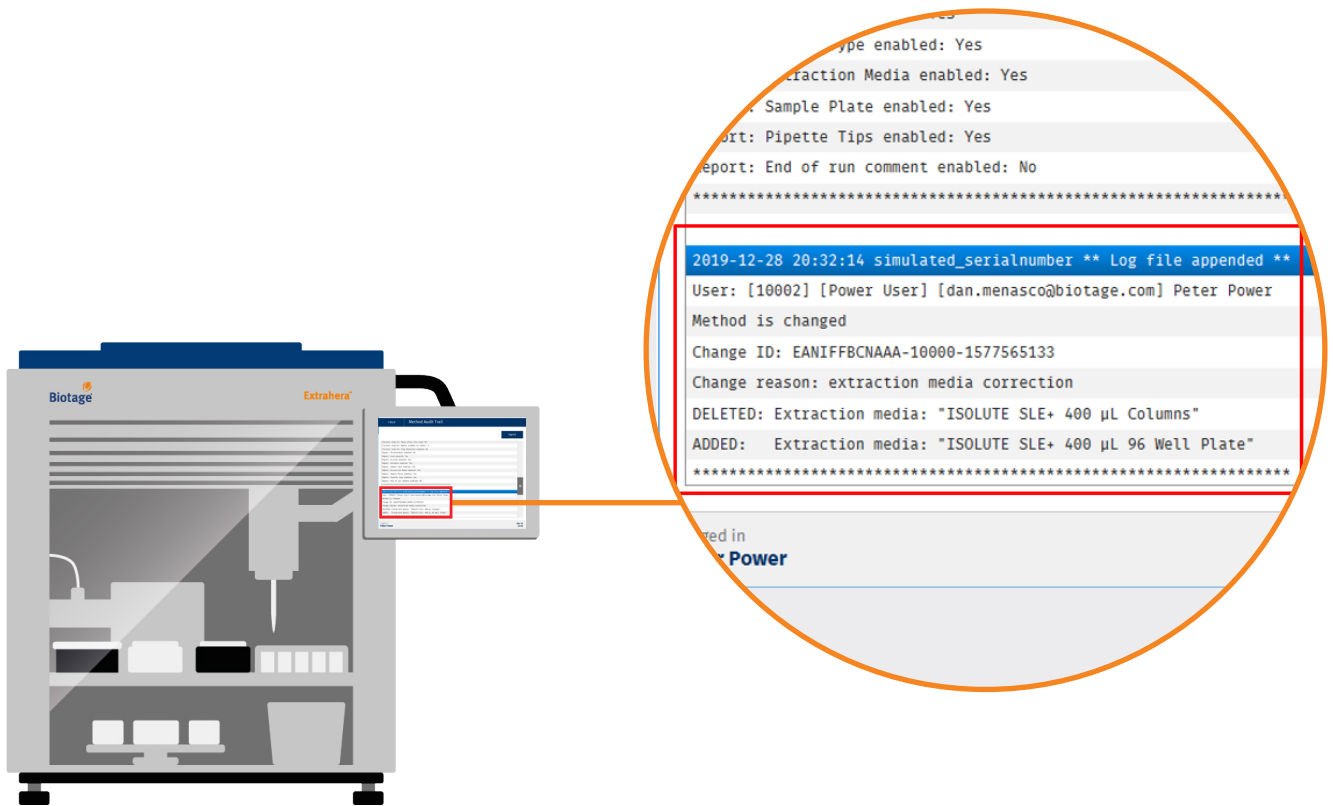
Biotage

Extrahera

Method Audit Trail

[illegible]ype enabled: Yes

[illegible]traction Media enabled: Yes

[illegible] Sample Plate enabled: Yes

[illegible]ort: Pipette Tips enabled: Yes

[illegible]eport: End of run comment enabled: No

**********************************************************************

2019-12-28 20:32:14 simulated_serialnumber ** Log file appended **

User: [10002] [Power User] [dan.menasco@biotage.com] Peter Power

Method is changed

Change ID: EANIFFBCNAAA-10000-1577565133

Change reason: extraction media correction

DELETED: Extraction media: "ISOLUTE SLE+ 400 µL Columns"

ADDED: Extraction media: "ISOLUTE SLE+ 400 µL 96 Well Plate"

**********************************************************************

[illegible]ged in

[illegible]r Power